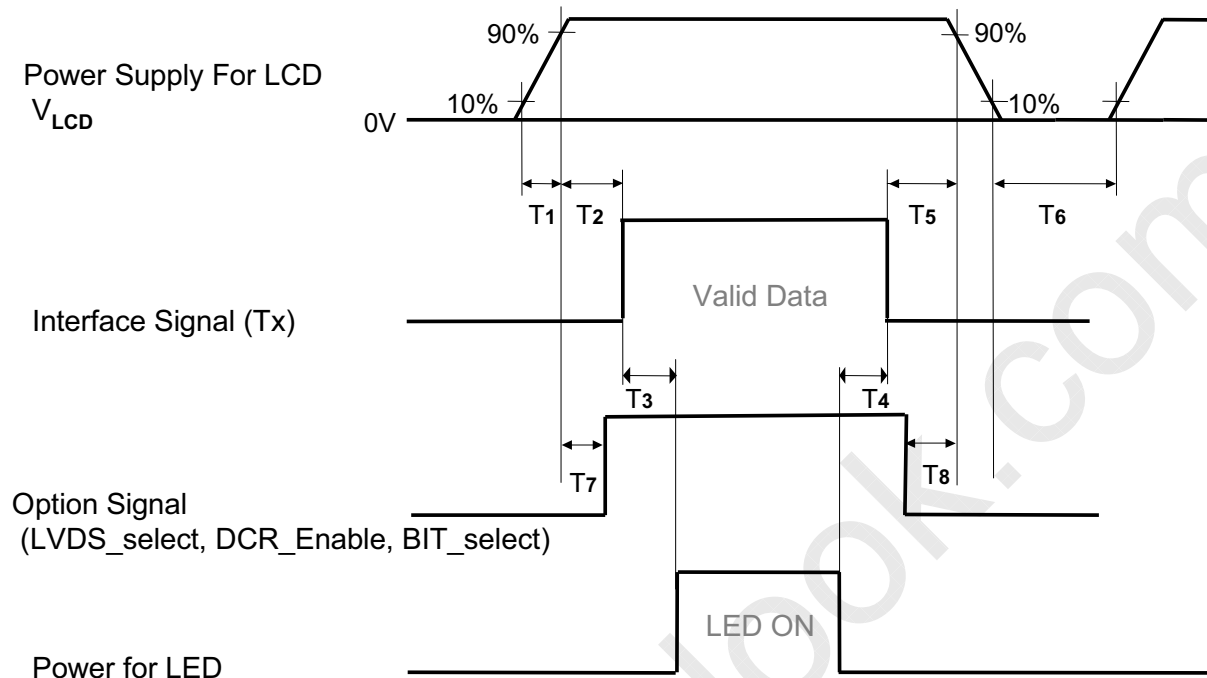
Power Supply For LCD
$V_{LCD}$

90%
10%
0V
90%
10%

$T_1$ $T_2$ $T_5$ $T_6$

Valid Data

Interface Signal (Tx)

$T_3$ $T_4$

$T_7$ $T_8$

Option Signal
(LVDS_select, DCR_Enable, BIT_select)

LED ON

Power for LED